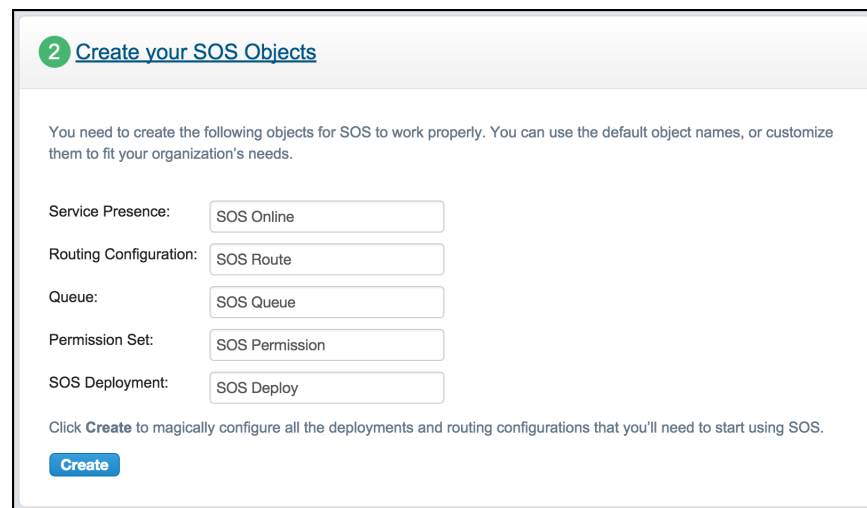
2 Create your SOS Objects

You need to create the following objects for SOS to work properly. You can use the default object names, or customize them to fit your organization's needs.

Service Presence: SOS Online

Routing Configuration: SOS Route

Queue: SOS Queue

Permission Set: SOS Permission

SOS Deployment: SOS Deploy

Click Create to magically configure all the deployments and routing configurations that you'll need to start using SOS.

Create